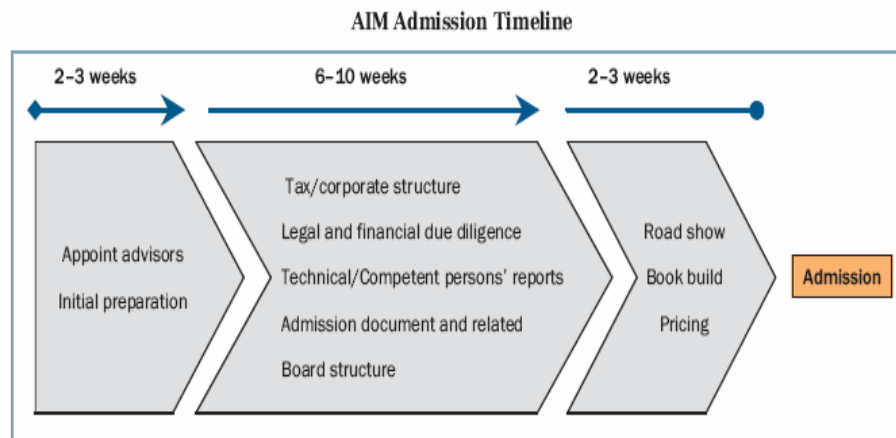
AIM Admission Timeline

2–3 weeks

6–10 weeks

2–3 weeks

Appoint advisors

Initial preparation

Tax/corporate structure

Legal and financial due diligence

Technical/Competent persons' reports

Admission document and related

Board structure

Road show

Book build

Pricing

Admission